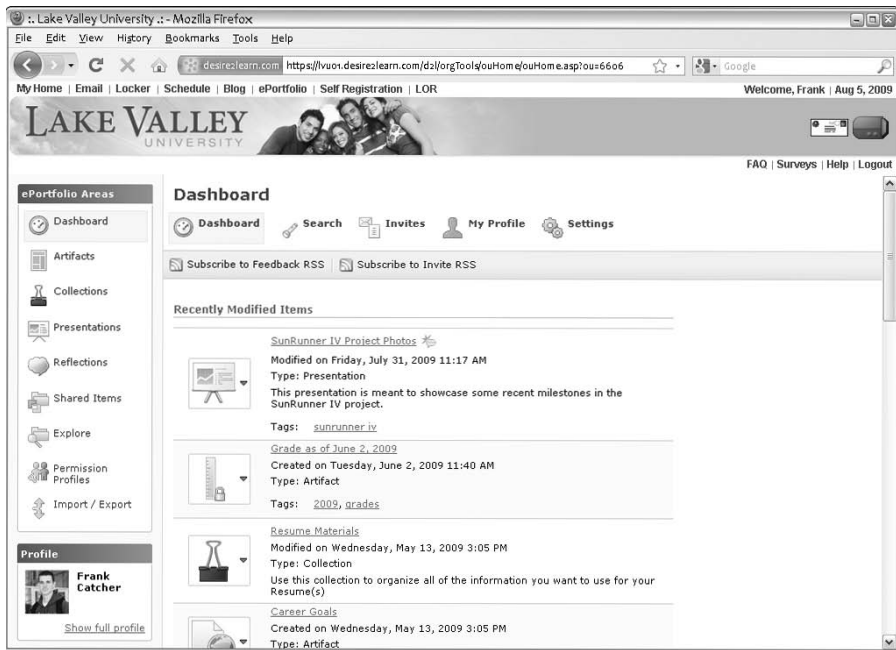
:. Lake Valley University .: - Mozilla Firefox

File Edit View History Bookmarks Tools Help

desire2learn.com https://lvu01.desire2learn.com/d2l/orgTools/ouHome/ouHome.asp?ou=6606

Google

My Home | Email | Locker | Schedule | Blog | ePortfolio | Self Registration | LOR

Welcome, Frank | Aug 5, 2009

LAKE VALLEY UNIVERSITY

FAQ | Surveys | Help | Logout

ePortfolio Areas

Dashboard

Artifacts

Collections

Presentations

Reflections

Shared Items

Explore

Permission Profiles

Import / Export

Profile

Frank Catcher

Show full profile

Dashboard

Dashboard Search Invites My Profile Settings

Subscribe to Feedback RSS Subscribe to Invite RSS

Recently Modified Items

SunRunner IV Project Photos

Modified on Friday, July 31, 2009 11:17 AM

Type: Presentation

This presentation is meant to showcase some recent milestones in the SunRunner IV project.

Tags: sunrunner iv

Grade as of June 2, 2009

Created on Tuesday, June 2, 2009 11:40 AM

Type: Artifact

Tags: 2009, grades

Resume Materials

Modified on Wednesday, May 13, 2009 3:05 PM

Type: Collection

Use this collection to organize all of the information you want to use for your Resume(s)

Career Goals

Created on Wednesday, May 13, 2009 3:05 PM

Type: Artifact